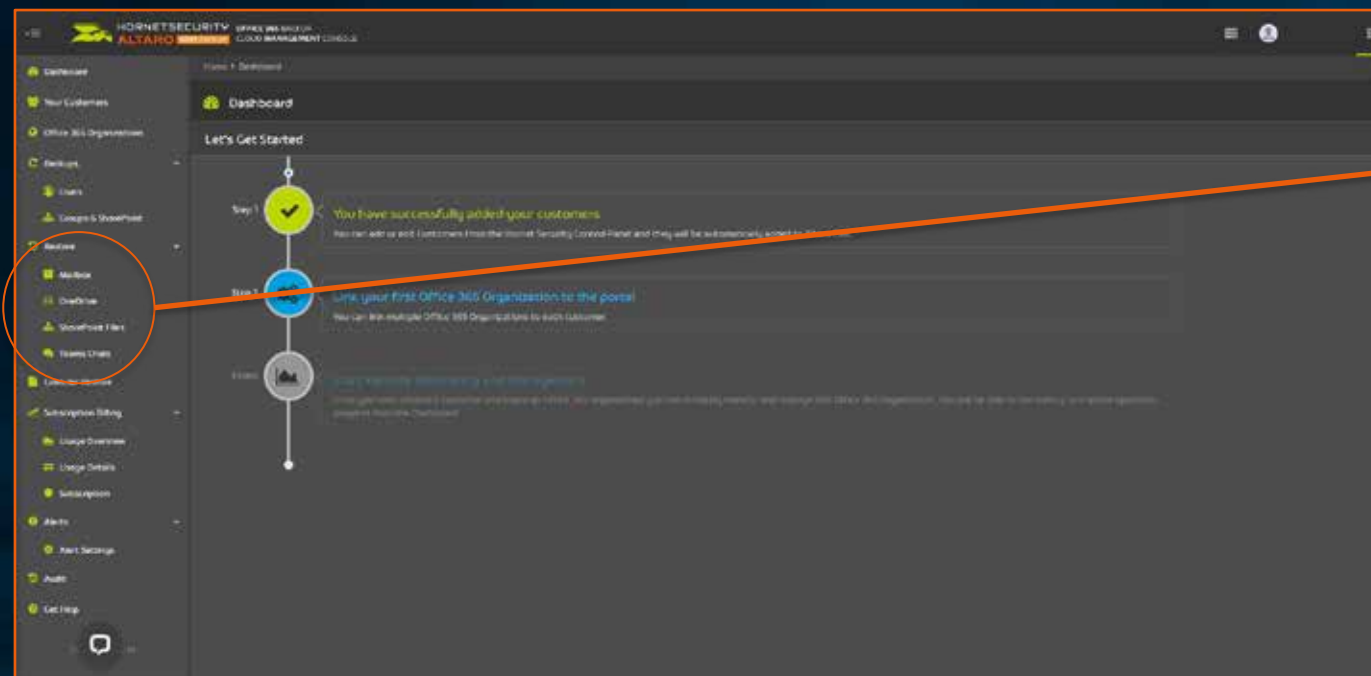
HORNETSECURITY OFFICE 365 BACKUP
ALTARO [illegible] CLOUD MANAGEMENT CONSOLE

Dashboard
Your Customers
Office 365 Organizations
Backups
Users
Groups & SharePoint
Restore
Mailbox
OneDrive
SharePoint Files
Teams Chats
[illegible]
Subscription Billing
Usage Overview
Usage Details
Subscription
Alerts
Alert Settings
Audit
Get Help

Home > Dashboard

Dashboard

Let's Get Started

Step 1
You have successfully added your customers
You can add or edit Customers from the Hornet Security Control Panel and they will be automatically added to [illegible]

Step 2
Link your first Office 365 Organization to the portal
You can link multiple Office 365 Organizations to each customer

Step 3
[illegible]
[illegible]